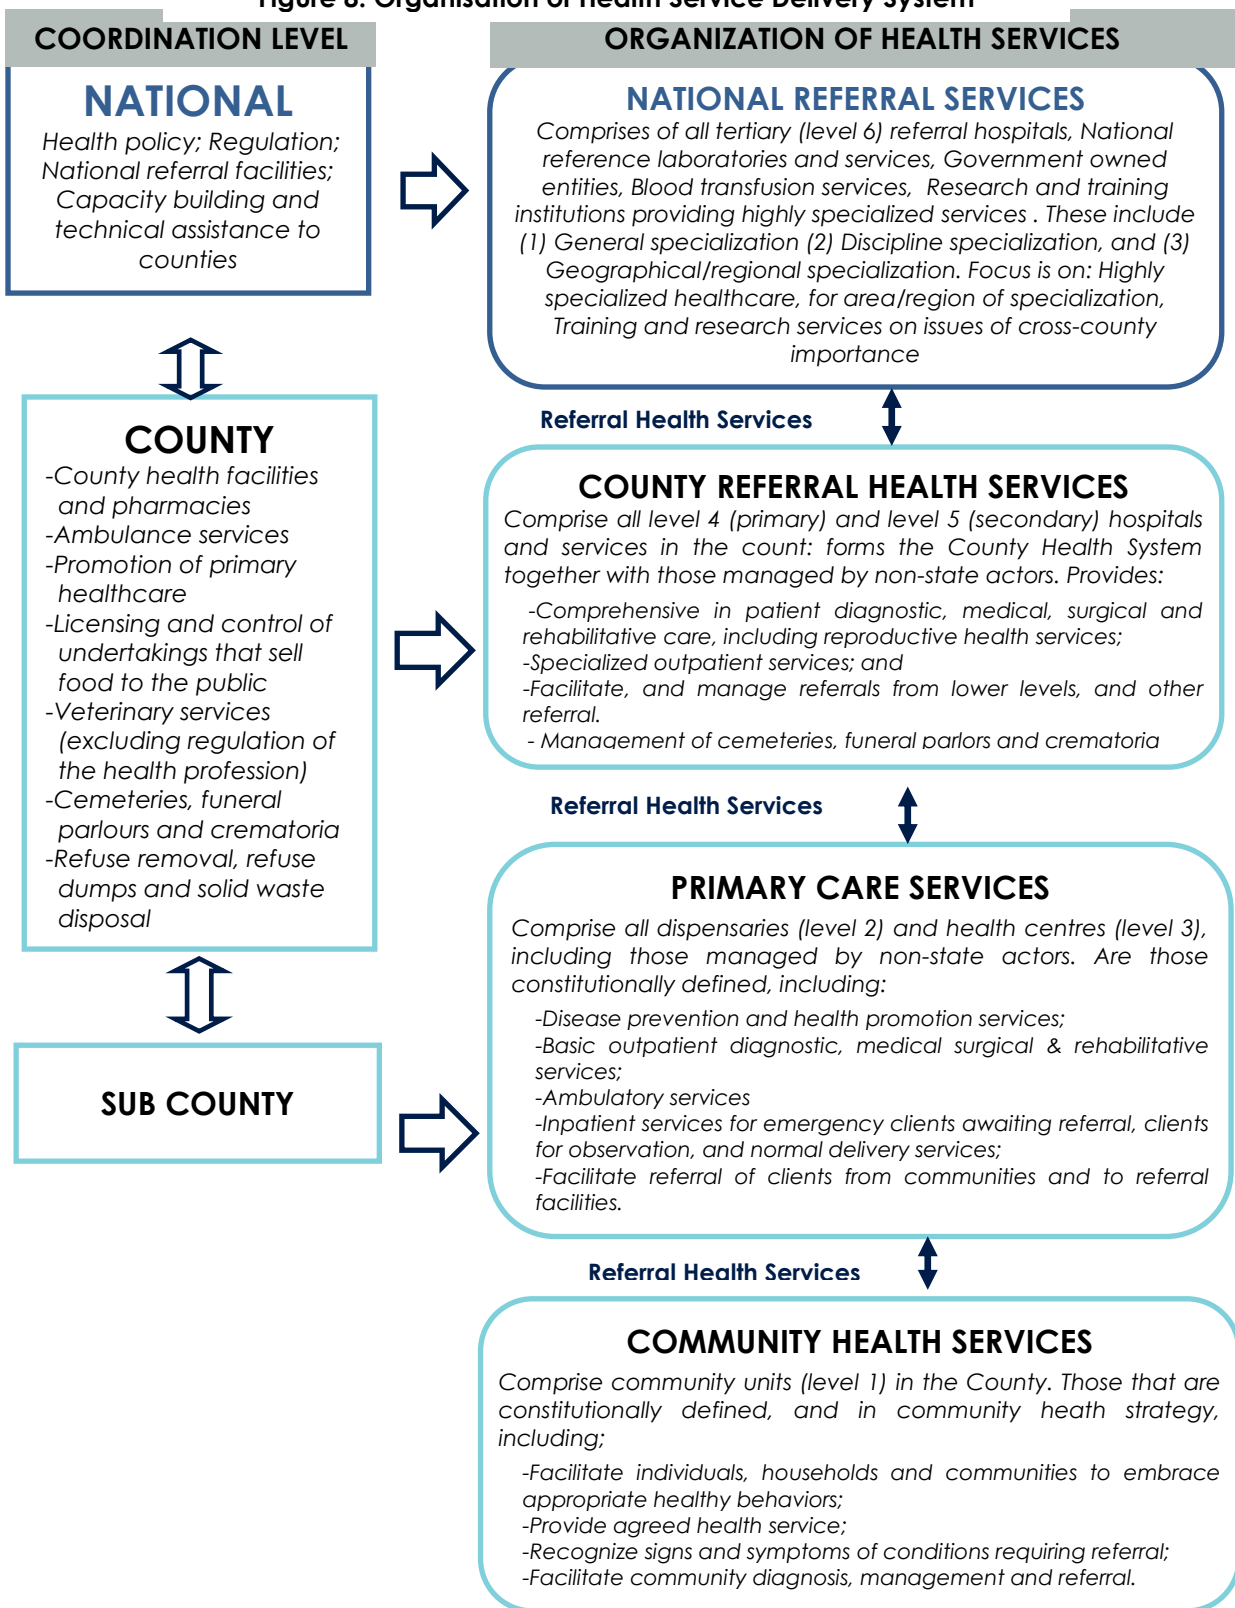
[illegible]

COORDINATION LEVEL

NATIONAL

Health policy; Regulation; National referral facilities; Capacity building and technical assistance to counties

COUNTY

-County health facilities and pharmacies
-Ambulance services
-Promotion of primary healthcare
-Licensing and control of undertakings that sell food to the public
-Veterinary services (excluding regulation of the health profession)
-Cemeteries, funeral parlours and crematoria
-Refuse removal, refuse dumps and solid waste disposal

SUB COUNTY

ORGANIZATION OF HEALTH SERVICES

NATIONAL REFERRAL SERVICES

Comprises of all tertiary (level 6) referral hospitals, National reference laboratories and services, Government owned entities, Blood transfusion services, Research and training institutions providing highly specialized services . These include (1) General specialization (2) Discipline specialization, and (3) Geographical/regional specialization. Focus is on: Highly specialized healthcare, for area/region of specialization, Training and research services on issues of cross-county importance

Referral Health Services

COUNTY REFERRAL HEALTH SERVICES

Comprise all level 4 (primary) and level 5 (secondary) hospitals and services in the count: forms the County Health System together with those managed by non-state actors. Provides:

-Comprehensive in patient diagnostic, medical, surgical and rehabilitative care, including reproductive health services;
-Specialized outpatient services; and
-Facilitate, and manage referrals from lower levels, and other referral.
- Management of cemeteries, funeral parlors and crematoria

Referral Health Services

PRIMARY CARE SERVICES

Comprise all dispensaries (level 2) and health centres (level 3), including those managed by non-state actors. Are those constitutionally defined, including:

-Disease prevention and health promotion services;
-Basic outpatient diagnostic, medical surgical & rehabilitative services;
-Ambulatory services
-Inpatient services for emergency clients awaiting referral, clients for observation, and normal delivery services;
-Facilitate referral of clients from communities and to referral facilities.

Referral Health Services

COMMUNITY HEALTH SERVICES

Comprise community units (level 1) in the County. Those that are constitutionally defined, and in community heath strategy, including;

-Facilitate individuals, households and communities to embrace appropriate healthy behaviors;
-Provide agreed health service;
-Recognize signs and symptoms of conditions requiring referral;
-Facilitate community diagnosis, management and referral.